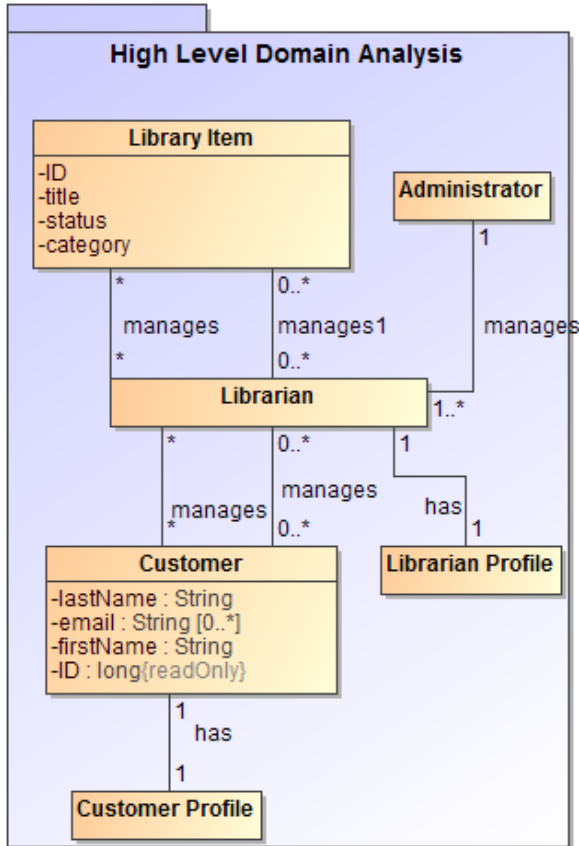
High Level Domain Analysis

Library Item
-ID
-title
-status
-category

Administrator

*
manages
*

0..*
manages1
0..*

1
manages
1..*

Librarian

*
manages
*

0..*
manages
0..*

1
has
1

Customer
-lastName : String
-email : String [0..*]
-firstName : String
-ID : long{readOnly}

Librarian Profile

1
has
1

Customer Profile